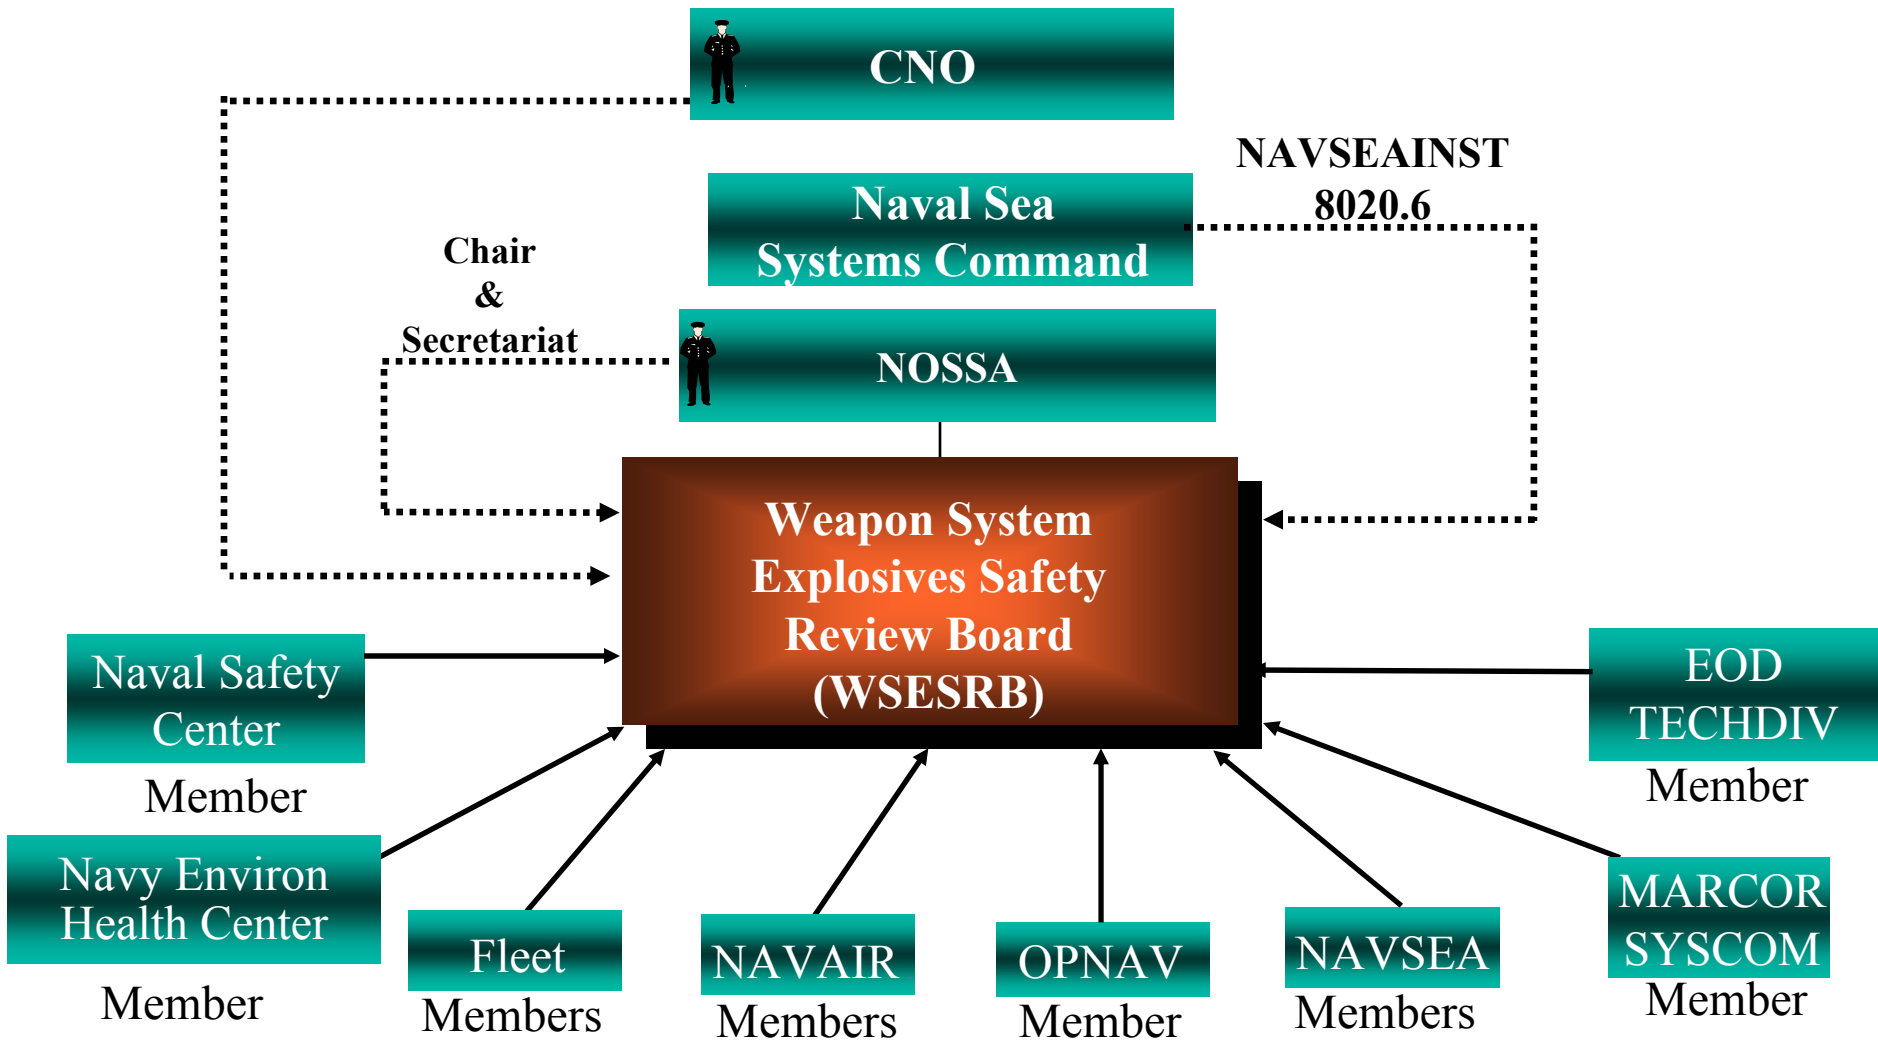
CNO

NAVSEAINST 8020.6

Naval Sea Systems Command

Chair & Secretariat

NOSSA

Weapon System Explosives Safety Review Board (WSESRB)

Naval Safety Center
Member

EOD TECHDIV
Member

Navy Environ Health Center
Member

Fleet
Members

NAVAIR
Members

OPNAV
Member

NAVSEA
Members

MARCOR SYSCOM
Member